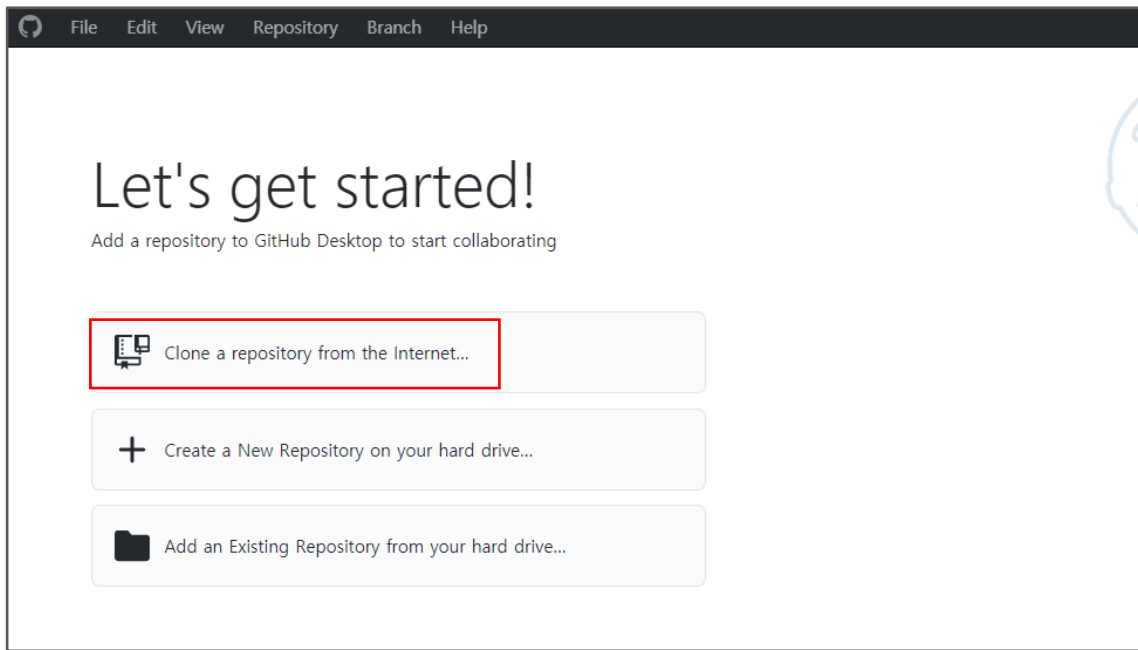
File Edit View Repository Branch Help

Let's get started!

Add a repository to GitHub Desktop to start collaborating

Clone a repository from the Internet...

Create a New Repository on your hard drive...

Add an Existing Repository from your hard drive...